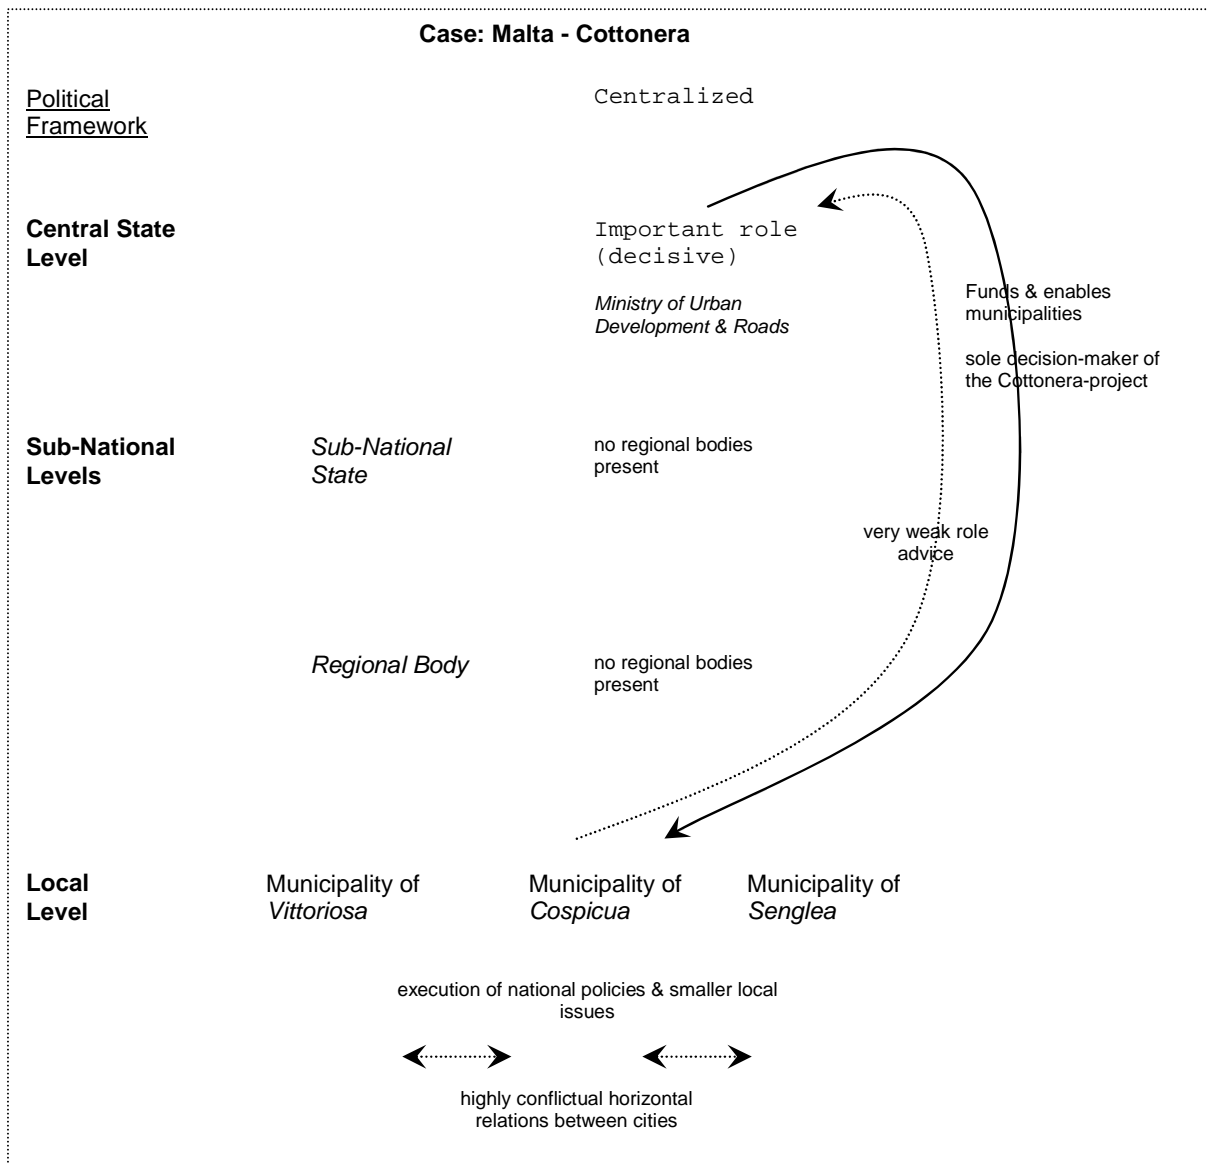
Case: Malta - Cottonera

Political Framework

Centralized

Central State Level

Important role (decisive)

Ministry of Urban Development & Roads

Funds & enables municipalities

sole decision-maker of the Cottonera-project

Sub-National Levels

Sub-National State

no regional bodies present

very weak role advice

Regional Body

no regional bodies present

Local Level

Municipality of Vittoriosa

Municipality of Cospicua

Municipality of Senglea

execution of national policies & smaller local issues

highly conflictual horizontal relations between cities